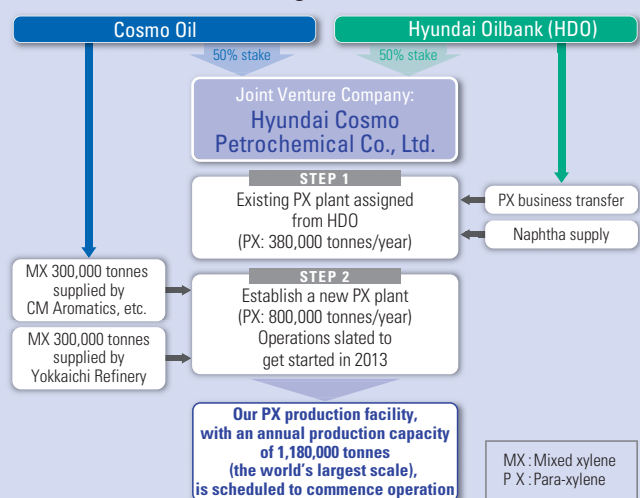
Cosmo Oil

Hyundai Oilbank (HDO)

50% stake

50% stake

Joint Venture Company:
Hyundai Cosmo Petrochemical Co., Ltd.

STEP 1

Existing PX plant assigned from HDO
(PX: 380,000 tonnes/year)

PX business transfer

Naphtha supply

MX 300,000 tonnes supplied by CM Aromatics, etc.

MX 300,000 tonnes supplied by Yokkaichi Refinery

STEP 2

Establish a new PX plant
(PX: 800,000 tonnes/year)
Operations slated to get started in 2013

Our PX production facility, with an annual production capacity of 1,180,000 tonnes (the world's largest scale), is scheduled to commence operation

MX : Mixed xylene
P X : Para-xylene